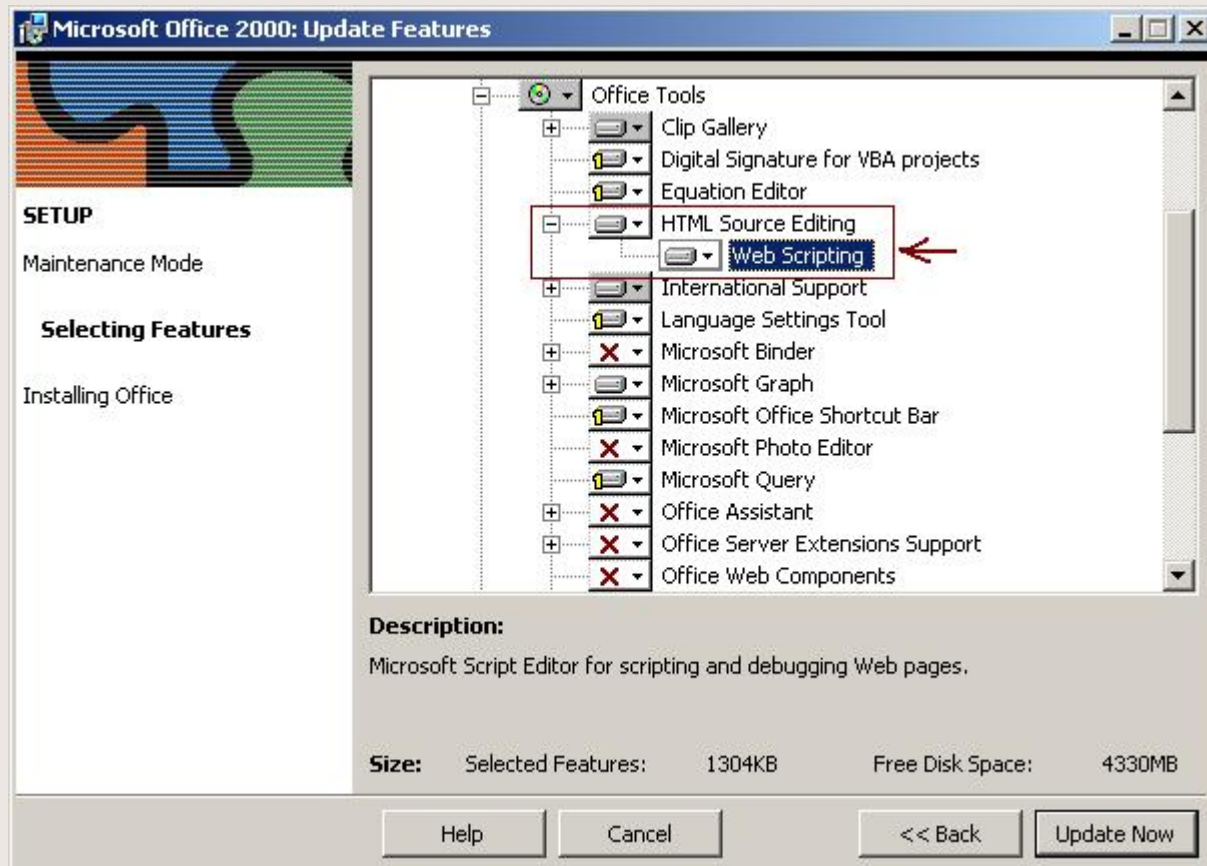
Microsoft Office 2000: Update Features

SETUP

Maintenance Mode

Selecting Features

Installing Office

Office Tools
Clip Gallery
Digital Signature for VBA projects
Equation Editor
HTML Source Editing
Web Scripting
International Support
Language Settings Tool
Microsoft Binder
Microsoft Graph
Microsoft Office Shortcut Bar
Microsoft Photo Editor
Microsoft Query
Office Assistant
Office Server Extensions Support
Office Web Components

Description:
Microsoft Script Editor for scripting and debugging Web pages.

Size: Selected Features: 1304KB Free Disk Space: 4330MB

Help Cancel << Back Update Now